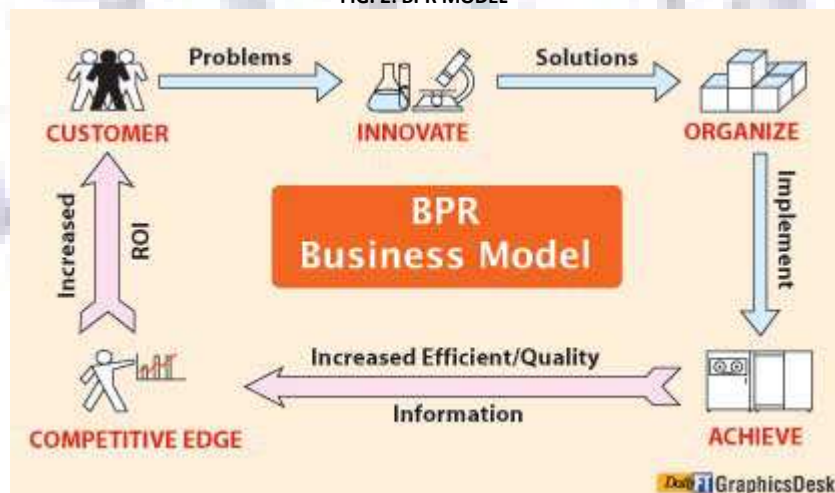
FIG. 1: BPR MODEL

Problems

Solutions

CUSTOMER

INNOVATE

ORGANIZE

Implement

Increased

ROI

BPR
Business Model

Increased Efficient/Quality

Information

COMPETITIVE EDGE

ACHIEVE

Daily FT GraphicsDesk